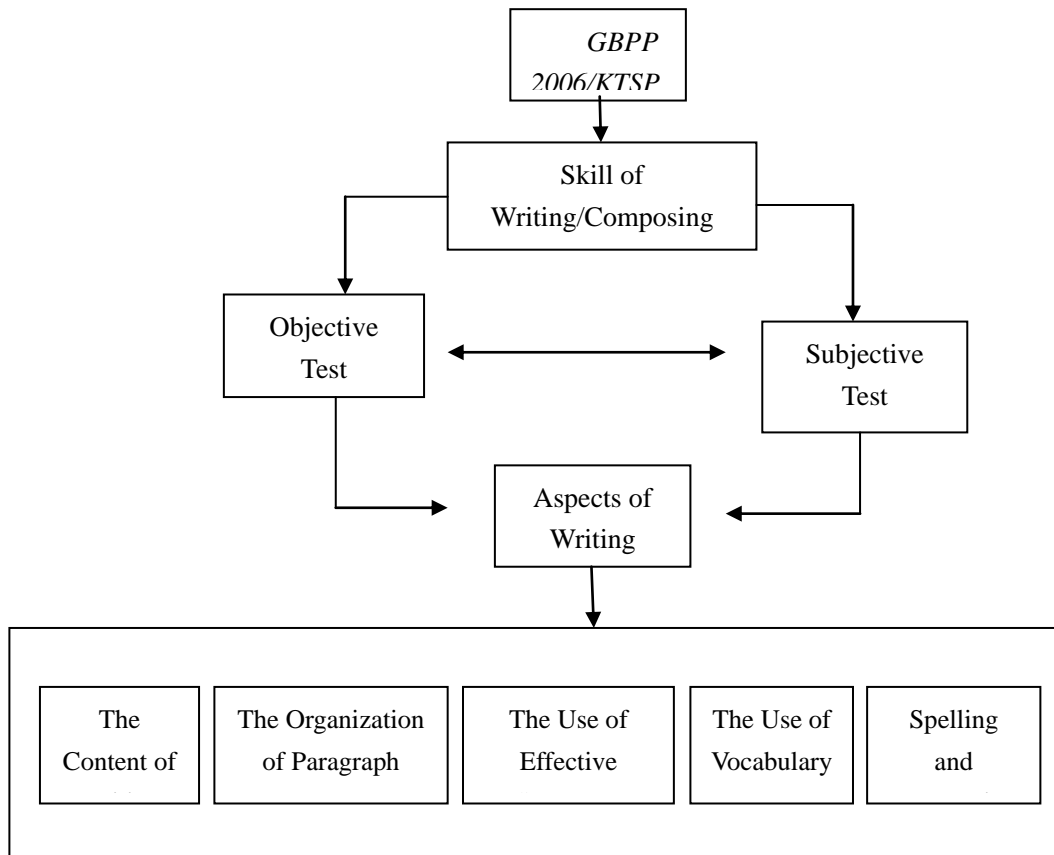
GBPP 2006/KTSP

Skill of Writing/Composing

Objective Test

Subjective Test

Aspects of Writing

The Content of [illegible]

The Organization of Paragraph

The Use of Effective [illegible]

The Use of Vocabulary

Spelling and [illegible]